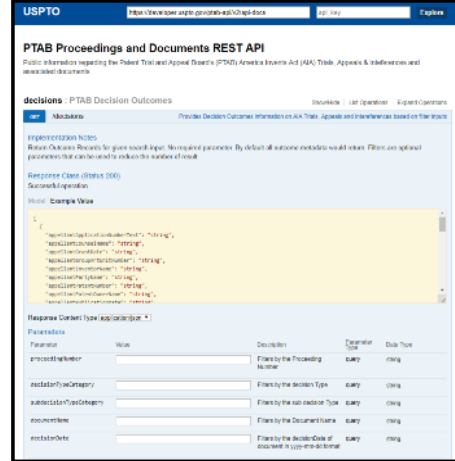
USPTO

https://developer.uspto.gov/ptab-api/v2/api-docs

api_key

Explore

PTAB Proceedings and Documents REST API

Public information regarding the Patent Trial and Appeal Board's (PTAB) America Invents Act (AIA) Trials, Appeals & Interferences and associated documents

decisions : PTAB Decision Outcomes

Show/Hide | List Operations | Expand Operations

GET

/decisions

Provides Decision Outcomes information on AIA Trials, Appeals and Interferences based on filter inputs

Implementation Notes

Return Outcomes Records for given search input. No required parameter. By default all outcome metadata would return. Filters are optional parameters that can be used to reduce the number of result

Response Class (Status 200)

Successful operation

Model Example Value

{
[
{
"appellantApplicationNumberText": "string",
"appellantCounselName": "string",
"appellantGrantDate": "string",
"appellantGroupArtUnitNumber": "string",
"appellantInventorName": "string",
"appellantPartyName": "string",
"appellantPatentNumber": "string",
"appellantPatentOwnerName": "string",
"appellantPublicationDate": "string",

Response Content Type application/json

Parameters

| Parameter | Value | Description | Parameter Type | Data Type |
|---|---|---|---|---|
| proceedingNumber | | Filters by the Proceeding Number | query | string |
| decisionTypeCategory | | Filters by the decision Type | query | string |
| subdecisionTypeCategory | | Filters by the sub decision Type | query | string |
| documentName | | Filters by the Document Name | query | string |
| decisionDate | | Filters by the decisionDate of document in yyyy-mm-dd format | query | string |